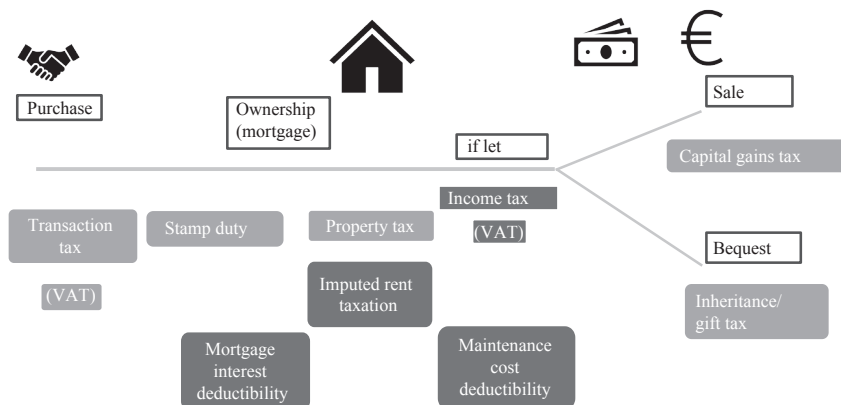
Purchase

Ownership (mortgage)

if let

Sale

Capital gains tax

Transaction tax

Stamp duty

Property tax

Income tax

(VAT)

Bequest

(VAT)

Imputed rent taxation

Inheritance/ gift tax

Mortgage interest deductibility

Maintenance cost deductibility